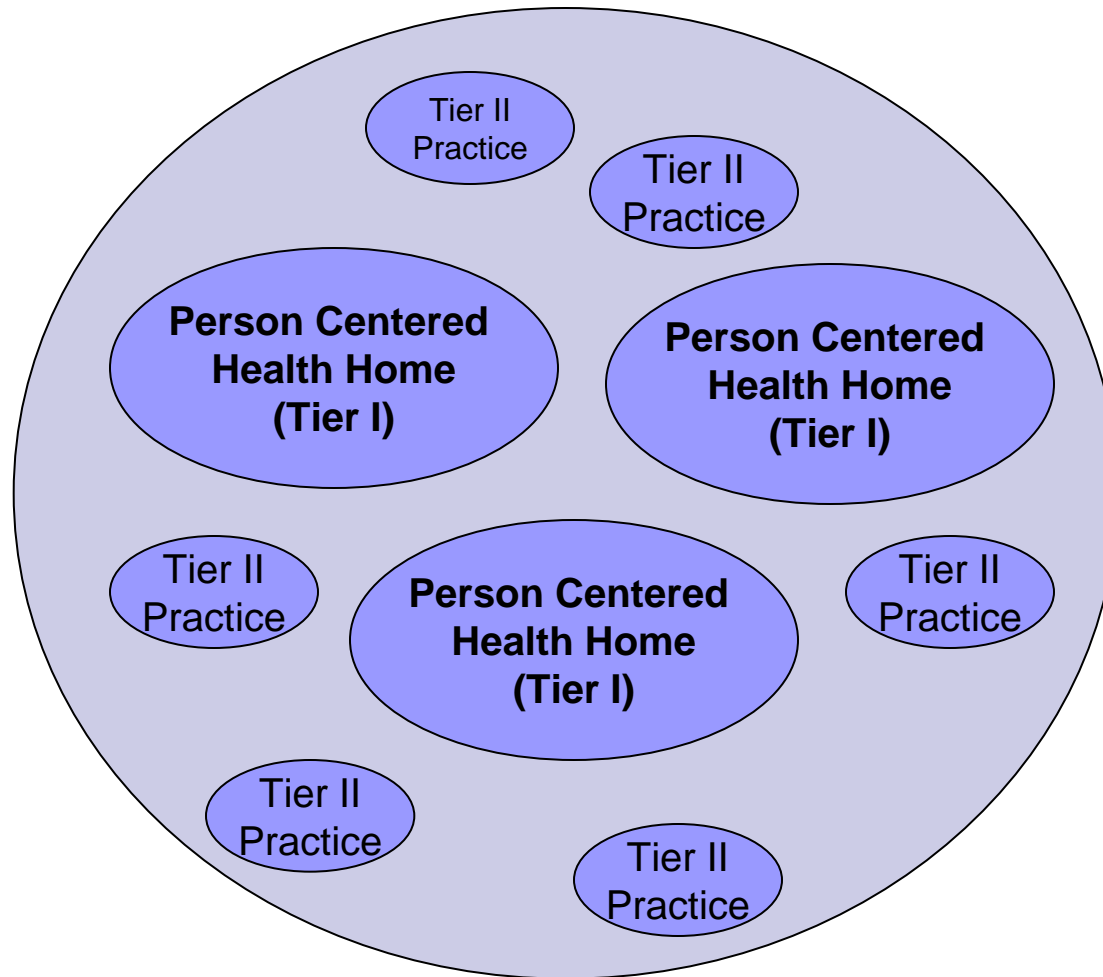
Tier II Practice

Tier II Practice

Person Centered Health Home (Tier I)

Person Centered Health Home (Tier I)

Tier II Practice

Person Centered Health Home (Tier I)

Tier II Practice

Tier II Practice

Tier II Practice